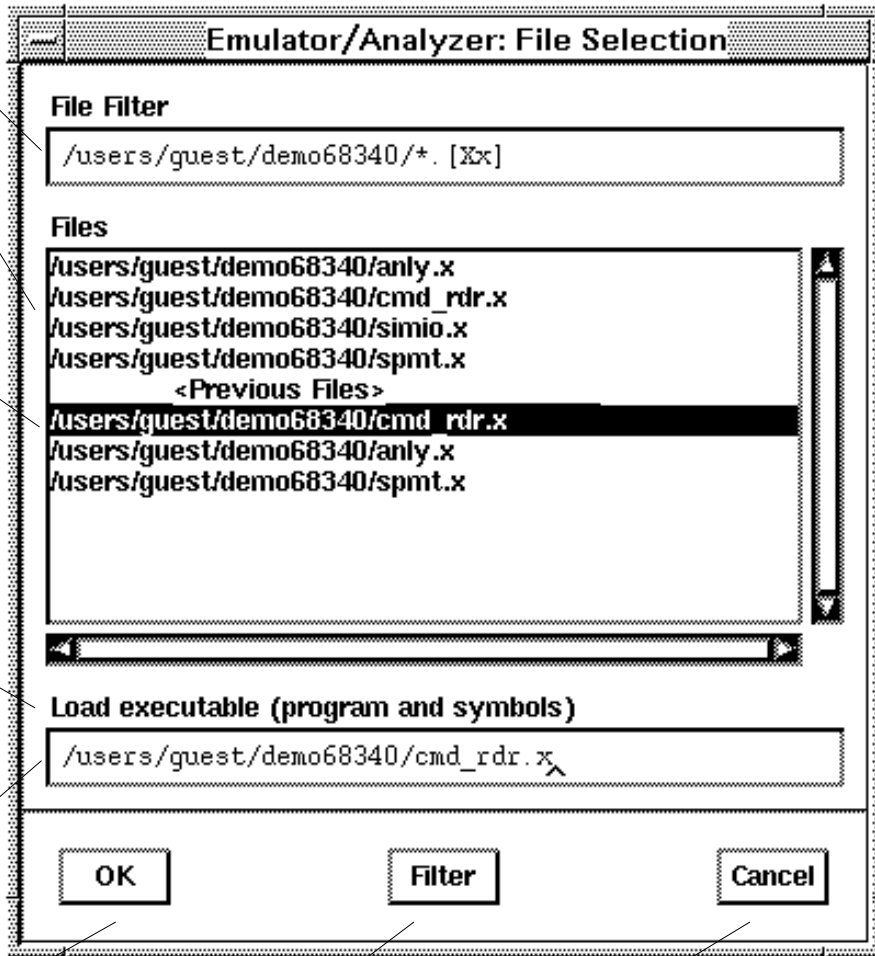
Emulator/Analyzer: File Selection

File Filter

/users/guest/demo68340/*.[Xx]

Files

/users/guest/demo68340/anly.x
/users/guest/demo68340/cmd_rdr.x
/users/guest/demo68340/simio.x
/users/guest/demo68340/spmt.x
<Previous Files>
/users/guest/demo68340/cmd_rdr.x
/users/guest/demo68340/anly.x
/users/guest/demo68340/spmt.x

Load executable (program and symbols)

/users/guest/demo68340/cmd_rdr.x

OK

Filter

Cancel